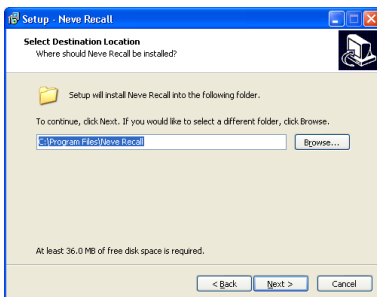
Setup - Neve Recall

Select Destination Location
Where should Neve Recall be installed?

Setup will install Neve Recall into the following folder.

To continue, click Next. If you would like to select a different folder, click Browse.

C:\Program Files\Neve Recall

Browse...

At least 36.0 MB of free disk space is required.

< Back

Next >

Cancel